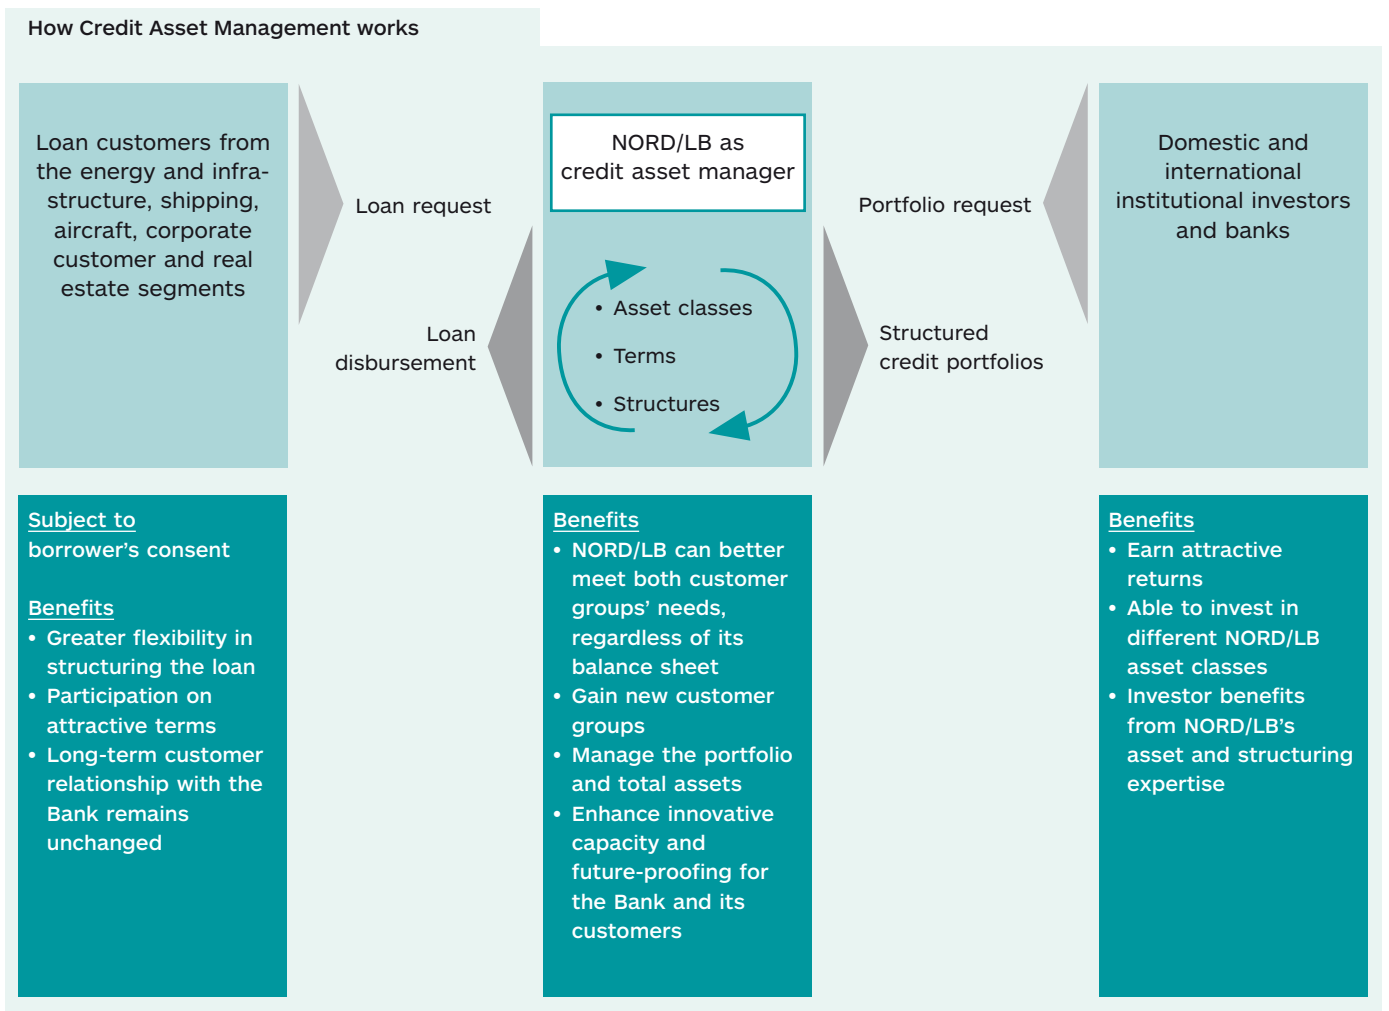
How Credit Asset Management works

Loan customers from the energy and infrastructure, shipping, aircraft, corporate customer and real estate segments

Loan request

Loan disbursement

NORD/LB as credit asset manager

• Asset classes
• Terms
• Structures

Portfolio request

Structured credit portfolios

Domestic and international institutional investors and banks

Subject to borrower's consent

Benefits
• Greater flexibility in structuring the loan
• Participation on attractive terms
• Long-term customer relationship with the Bank remains unchanged

Benefits
• NORD/LB can better meet both customer groups' needs, regardless of its balance sheet
• Gain new customer groups
• Manage the portfolio and total assets
• Enhance innovative capacity and future-proofing for the Bank and its customers

Benefits
• Earn attractive returns
• Able to invest in different NORD/LB asset classes
• Investor benefits from NORD/LB's asset and structuring expertise